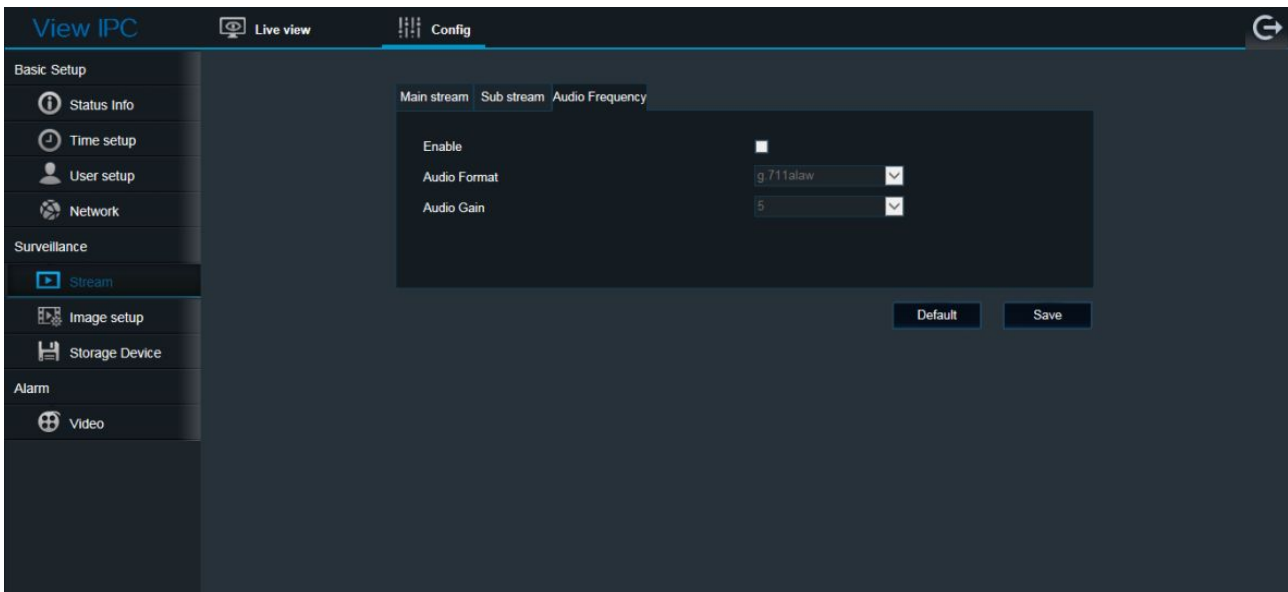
View IPC

Live view

Config

Basic Setup

Status Info

Time setup

User setup

Network

Surveillance

Stream

Image setup

Storage Device

Alarm

Video

Main stream

Sub stream

Audio Frequency

Enable

Audio Format

g.711alaw

Audio Gain

5

Default

Save